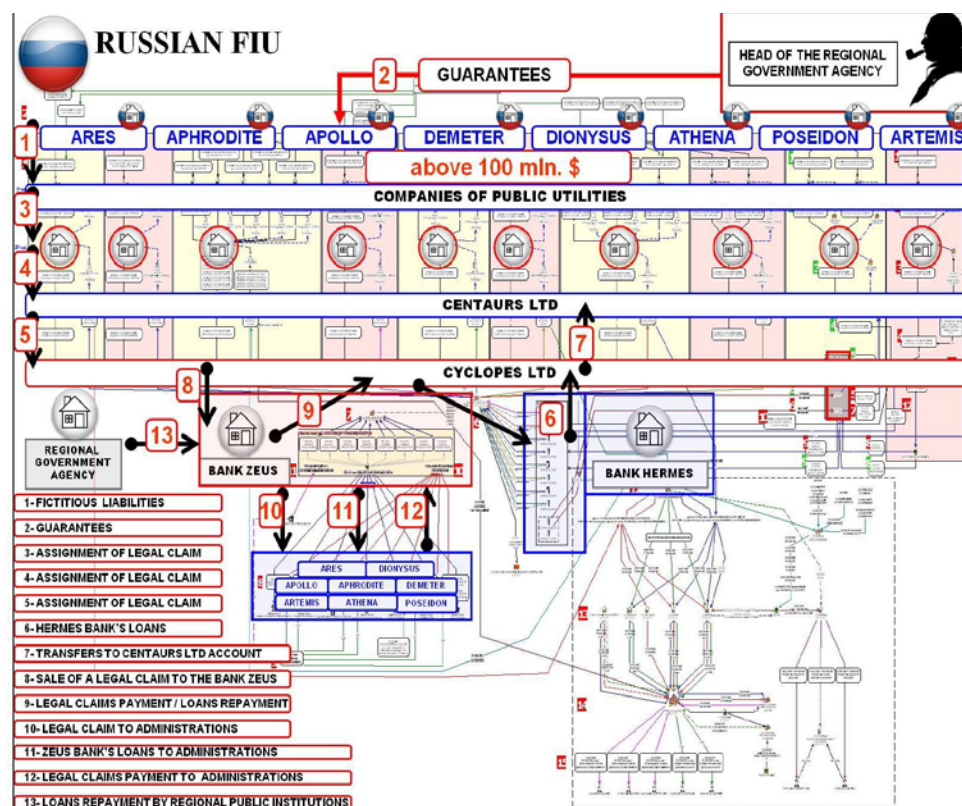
RUSSIAN FIU

HEAD OF THE REGIONAL GOVERNMENT AGENCY

2 GUARANTEES

1 ARES APHRODITE APOLLO DEMETER DIONYSUS ATHENA POSEIDON ARTEMIS

above 100 mln. $

3 COMPANIES OF PUBLIC UTILITIES

4 CENTAURS LTD

5 7 CYCLOPES LTD

8 9 6

REGIONAL GOVERNMENT AGENCY 13 BANK ZEUS BANK HERMES

10 11 12

| ARES | DIONYSUS | |
|---|---|---|
| APOLLO | APHRODITE | DEMETER |
| ARTEMIS | ATHENA | POSEIDON |

1- FICTITIOUS LIABILITIES
2- GUARANTEES
3- ASSIGNMENT OF LEGAL CLAIM
4- ASSIGNMENT OF LEGAL CLAIM
5- ASSIGNMENT OF LEGAL CLAIM
6- HERMES BANK'S LOANS
7- TRANSFERS TO CENTAURS LTD ACCOUNT
8- SALE OF A LEGAL CLAIM TO THE BANK ZEUS
9- LEGAL CLAIMS PAYMENT / LOANS REPAYMENT
10- LEGAL CLAIM TO ADMINISTRATIONS
11- ZEUS BANK'S LOANS TO ADMINISTRATIONS
12- LEGAL CLAIMS PAYMENT TO ADMINISTRATIONS
13- LOANS REPAYMENT BY REGIONAL PUBLIC INSTITUTIONS